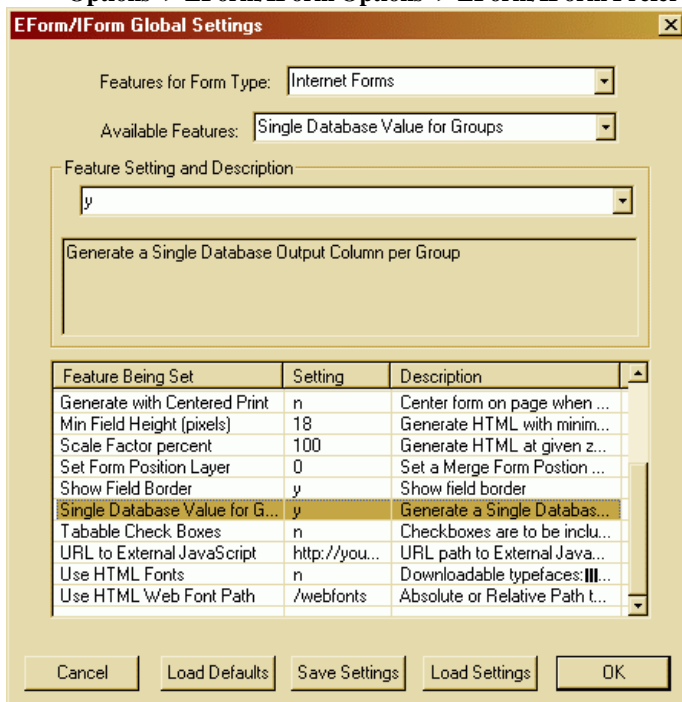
Options > EForm/IForm Options > EForm/IForm Featu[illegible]

EForm/IForm Global Settings

Features for Form Type: Internet Forms

Available Features: Single Database Value for Groups

Feature Setting and Description

y

Generate a Single Database Output Column per Group

| Feature Being Set | Setting | Description |
|---|---|---|
| Generate with Centered Print | n | Center form on page when ... |
| Min Field Height (pixels) | 18 | Generate HTML with minim... |
| Scale Factor percent | 100 | Generate HTML at given z... |
| Set Form Position Layer | 0 | Set a Merge Form Postion ... |
| Show Field Border | y | Show field border |
| Single Database Value for G... | y | Generate a Single Databas... |
| Tabable Check Boxes | n | Checkboxes are to be inclu... |
| URL to External JavaScript | http://you... | URL path to External Java... |
| Use HTML Fonts | n | Downloadable typefaces:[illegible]... |
| Use HTML Web Font Path | /webfonts | Absolute or Relative Path t... |

Cancel Load Defaults Save Settings Load Settings OK